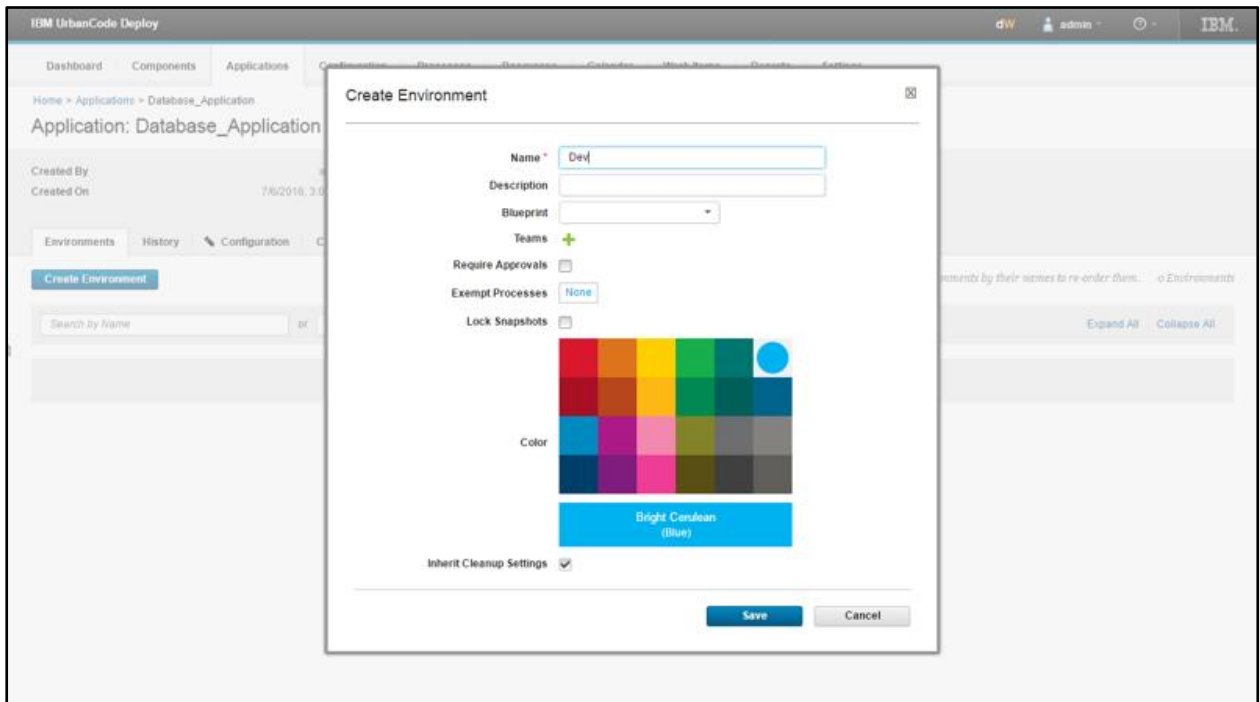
IBM UrbanCode Deploy

dW admin IBM.

Dashboard Components Applications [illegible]

Home > Applications > Database_Application

Application: Database_Application

Created By

Created On 7/6/2016, 3:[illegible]

Environments History Configuration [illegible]

Create Environment

Search by Name or

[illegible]ments by their names to re-order them. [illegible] Environments

Expand All Collapse All

Create Environment

Name * Dev

Description

Blueprint

Teams

Require Approvals

Exempt Processes None

Lock Snapshots

Color

Bright Cerulean
(Blue)

Inherit Cleanup Settings

Save Cancel